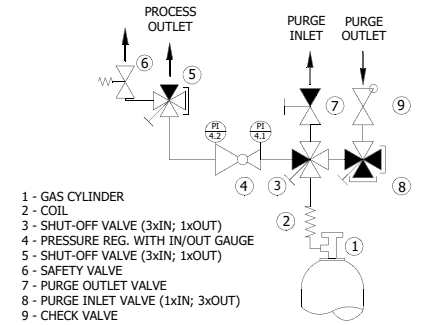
PROCESS OUTLET

PURGE INLET

PURGE OUTLET

6

5

7

9

PI 4.2

PI 4.1

4

3

8

2

1

1 - GAS CYLINDER
2 - COIL
3 - SHUT-OFF VALVE (3xIN; 1xOUT)
4 - PRESSURE REG. WITH IN/OUT GAUGE
5 - SHUT-OFF VALVE (3xIN; 1xOUT)
6 - SAFETY VALVE
7 - PURGE OUTLET VALVE
8 - PURGE INLET VALVE (1xIN; 3xOUT)
9 - CHECK VALVE